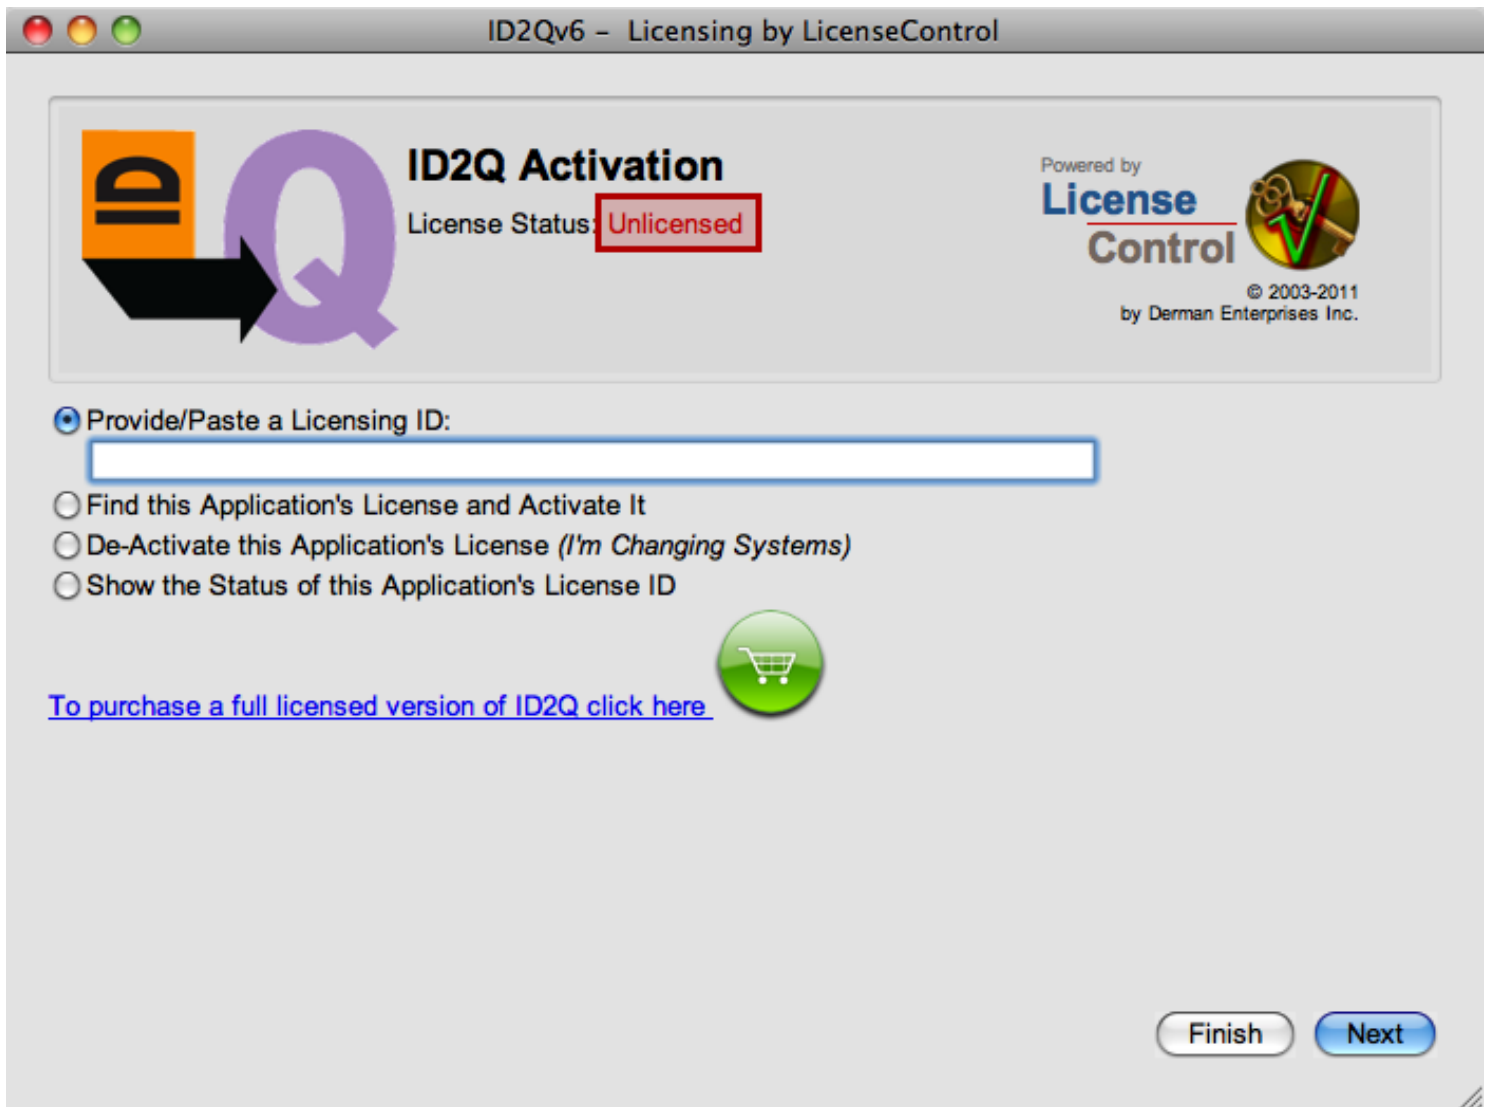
ID2Qv6 – Licensing by LicenseControl

ID Q

ID2Q Activation

License Status: Unlicensed

Powered by
License
Control
© 2003-2011
by Derman Enterprises Inc.

Provide/Paste a Licensing ID:

Find this Application's License and Activate It

De-Activate this Application's License *(I'm Changing Systems)*

Show the Status of this Application's License ID

To purchase a full licensed version of ID2Q click here

Finish

Next